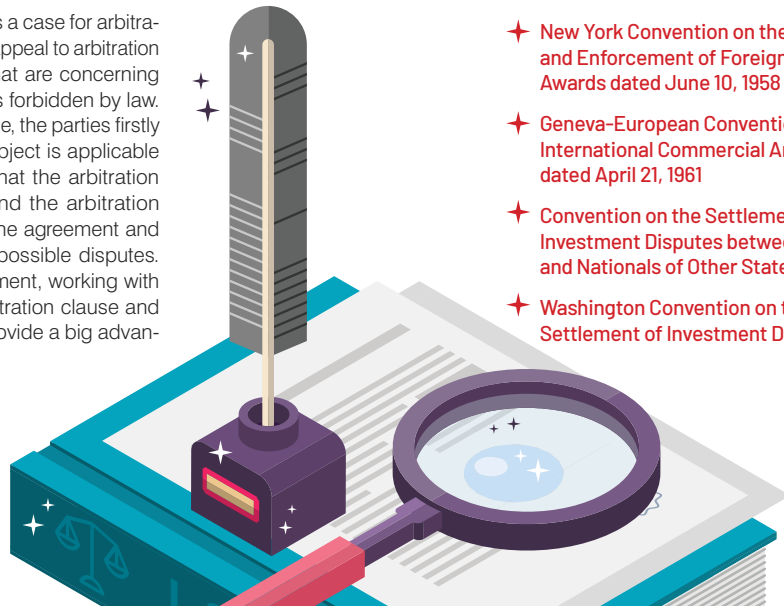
s a case for arbitra-
ppeal to arbitration
at are concerning
s forbidden by law.
e, the parties firstly
oject is applicable
hat the arbitration
nd the arbitration
he agreement and
possible disputes.
ment, working with
tration clause and
ovide a big advan-

New York Convention on the
and Enforcement of Foreign
Awards dated June 10, 1958

Geneva-European Conventi
International Commercial Ar
dated April 21, 1961

Convention on the Settleme
Investment Disputes betwe
and Nationals of Other State

Washington Convention on t
Settlement of Investment D